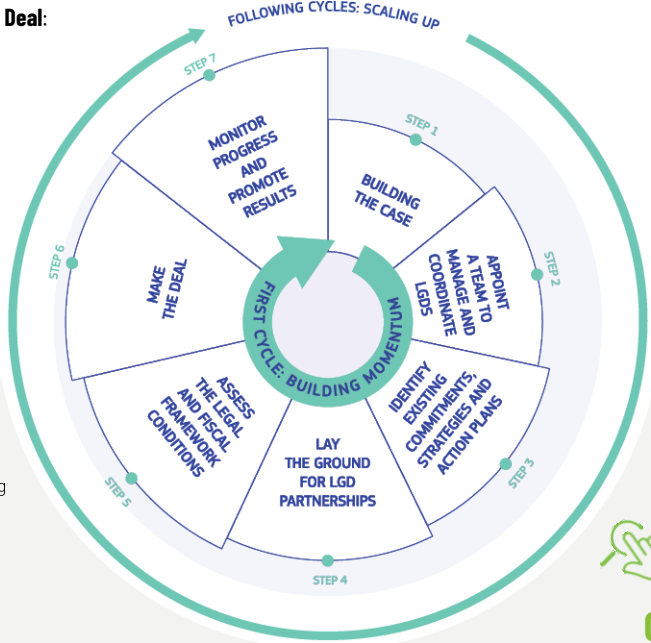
Deal:

FOLLOWING CYCLES: SCALING UP

STEP 7
MONITOR PROGRESS AND PROMOTE RESULTS

STEP 1
BUILDING THE CASE

STEP 2
APPOINT A TEAM TO MANAGE AND COORDINATE LGDS

STEP 3
IDENTIFY EXISTING COMMITMENTS, STRATEGIES AND ACTION PLANS

STEP 4
LAY THE GROUND FOR LGD PARTNERSHIPS

STEP 5
ASSESS THE LEGAL AND FISCAL FRAMEWORK CONDITIONS

STEP 6
MAKE THE DEAL

FIRST CYCLE: BUILDING MOMENTUM

g